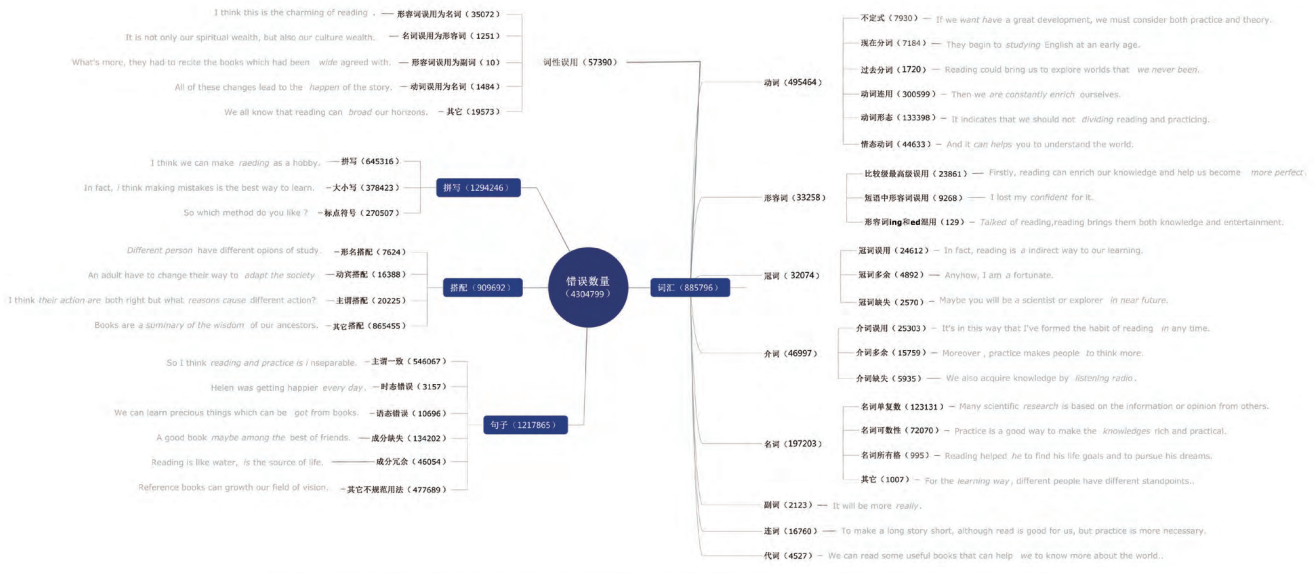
错误数量
（4304799）

词性误用（57390）
形容词误用为名词（35072） — I think this is the charming of reading .
名词误用为形容词（1251） — It is not only our spiritual wealth, but also our culture wealth.
形容词误用为副词（10） — What's more, they had to recite the books which had been wide agreed with.
动词误用为名词（1484） — All of these changes lead to the happen of the story.
其它（19573） — We all know that reading can broad our horizons.

拼写（1294246）
拼写（645316） — I think we can make raeding as a hobby.
大小写（378423） — In fact, i think making mistakes is the best way to learn.
标点符号（270507） — So which method do you like ?

搭配（909692）
形名搭配（7624） — Different person have different opions of study.
动宾搭配（16388） — An adult have to change their way to adapt the society.
主谓搭配（20225） — I think their action are both right but what reasons cause different action?
其它搭配（865455） — Books are a summary of the wisdom of our ancestors.

句子（1217865）
主谓一致（546067） — So I think reading and practice is i nseparable.
时态错误（3157） — Helen was getting happier every day.
语态错误（10696） — We can learn precious things which can be got from books.
成分缺失（134202） — A good book maybe among the best of friends.
成分冗余（46054） — Reading is like water, is the source of life.
其它不规范用法（477689） — Reference books can growth our field of vision.

词汇（885796）

动词（495464）
不定式（7930） — If we want have a great development, we must consider both practice and theory.
现在分词（7184） — They begin to studying English at an early age.
过去分词（1720） — Reading could bring us to explore worlds that we never been.
动词连用（300599） — Then we are constantly enrich ourselves.
动词形态（133398） — It indicates that we should not dividing reading and practicing.
情态动词（44633） — And it can helps you to understand the world.

形容词（33258）
比较级最高级误用（23861） — Firstly, reading can enrich our knowledge and help us become more perfect.
短语中形容词误用（9268） — I lost my confident for it.
形容词ing和ed混用（129） — Talked of reading,reading brings them both knowledge and entertainment.

冠词（32074）
冠词误用（24612） — In fact, reading is a indirect way to our learning.
冠词多余（4892） — Anyhow, I am a fortunate.
冠词缺失（2570） — Maybe you will be a scientist or explorer in near future.

介词（46997）
介词误用（25303） — It's in this way that I've formed the habit of reading in any time.
介词多余（15759） — Moreover , practice makes people to think more.
介词缺失（5935） — We also acquire knowledge by listening radio .

名词（197203）
名词单复数（123131） — Many scientific research is based on the information or opinion from others.
名词可数性（72070） — Practice is a good way to make the knowledges rich and practical.
名词所有格（995） — Reading helped he to find his life goals and to pursue his dreams.
其它（1007） — For the learning way , different people have different standpoints..

副词（2123） — It will be more really.
连词（16760） — To make a long story short, although read is good for us, but practice is more necessary.
代词（4527） — We can read some useful books that can help we to know more about the world..